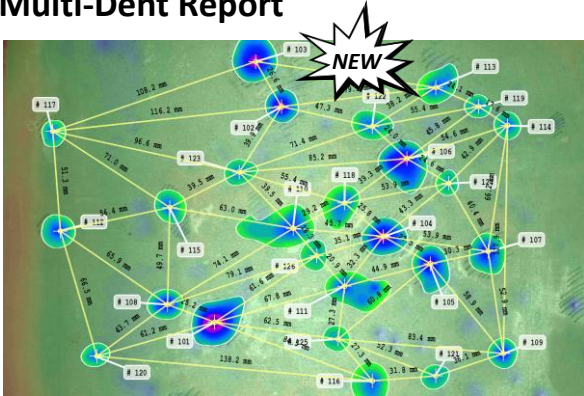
Multi-Dent Report

NEW

# 103
# 113
# 117
108.2 mm
116.2 mm
# 122
47.3 mm
38.2 mm
# 119
# 102
# 114
96.6 mm
# 123
71.4 mm
85.2 mm
# 106
71.0 mm
39.5 mm
55.4 mm
# 118
53.9 mm
# 12
63.0 mm
# 116
95.4 mm
# 112
# 104
53.9 mm
# 107
# 115
74.1 mm
79.1 mm
# 126
44.9 mm
# 108
67.8 mm
# 105
# 111
62.5 mm
# 101
# 125
83.4 mm
# 121
# 109
61.2 mm
138.2 mm
31.8 mm
# 120
# 116